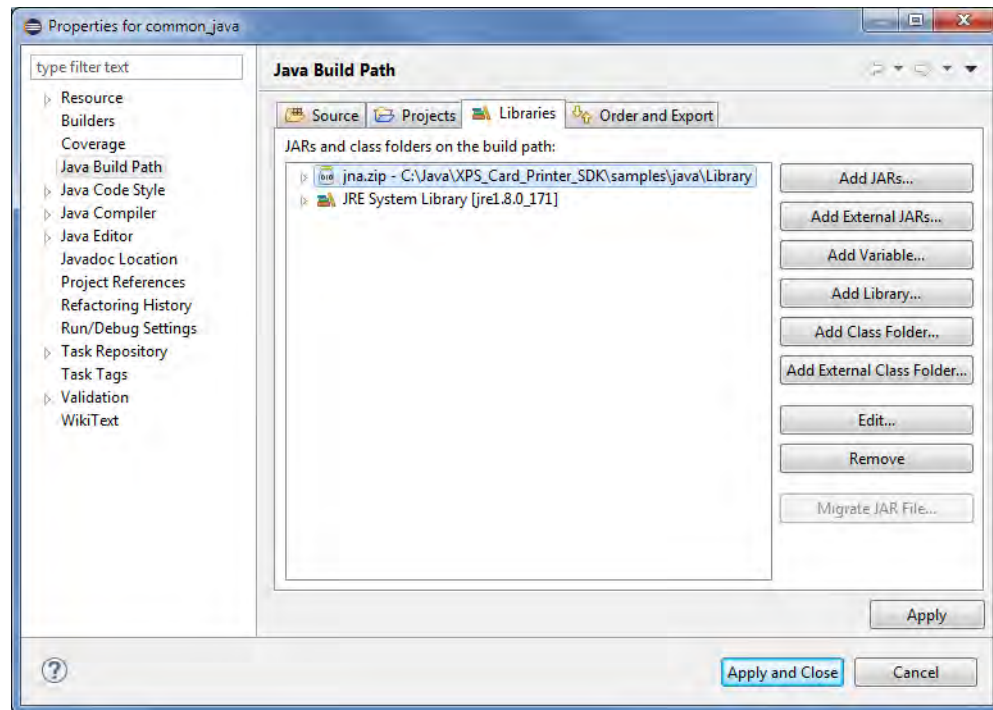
Properties for common_java

type filter text

Resource
Builders
Coverage
Java Build Path
Java Code Style
Java Compiler
Java Editor
Javadoc Location
Project References
Refactoring History
Run/Debug Settings
Task Repository
Task Tags
Validation
WikiText

Java Build Path

Source | Projects | Libraries | Order and Export

JARs and class folders on the build path:

jna.zip - C:\Java\XPS_Card_Printer_SDK\samples\java\Library
JRE System Library [jre1.8.0_171]

Add JARs...
Add External JARs...
Add Variable...
Add Library...
Add Class Folder...
Add External Class Folder...
Edit...
Remove
Migrate JAR File...

Apply

Apply and Close
Cancel